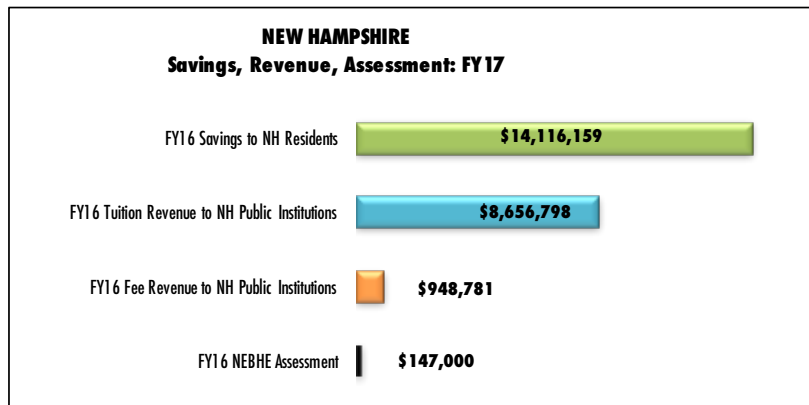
NEW HAMPSHIRE
Savings, Revenue, Assessment: FY17

FY16 Savings to NH Residents
$14,116,159

FY16 Tuition Revenue to NH Public Institutions
$8,656,798

FY16 Fee Revenue to NH Public Institutions
$948,781

FY16 NEBHE Assessment
$147,000